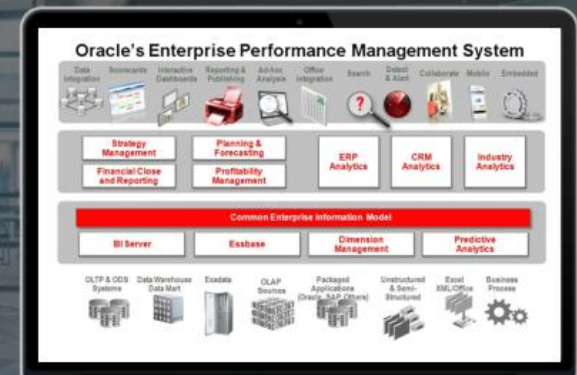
Oracle's Enterprise Performance Management System

Data Integration

Scorecards

Interactive Dashboards

Reporting & Publishing

Ad-hoc Analysis

Office Integration

Search

Detect & Alert

Collaborate

Mobile

Embedded

Strategy Management

Planning & Forecasting

Financial Close and Reporting

Profitability Management

ERP Analytics

CRM Analytics

Industry Analytics

Common Enterprise Information Model

BI Server

Essbase

Dimension Management

Predictive Analytics

OLTP & ODS Systems

Data Warehouse Data Mart

Exadata

OLAP Sources

Packaged Applications (Oracle, SAP, Others)

Unstructured & Semi-Structured

Excel XML/Office

Business Process